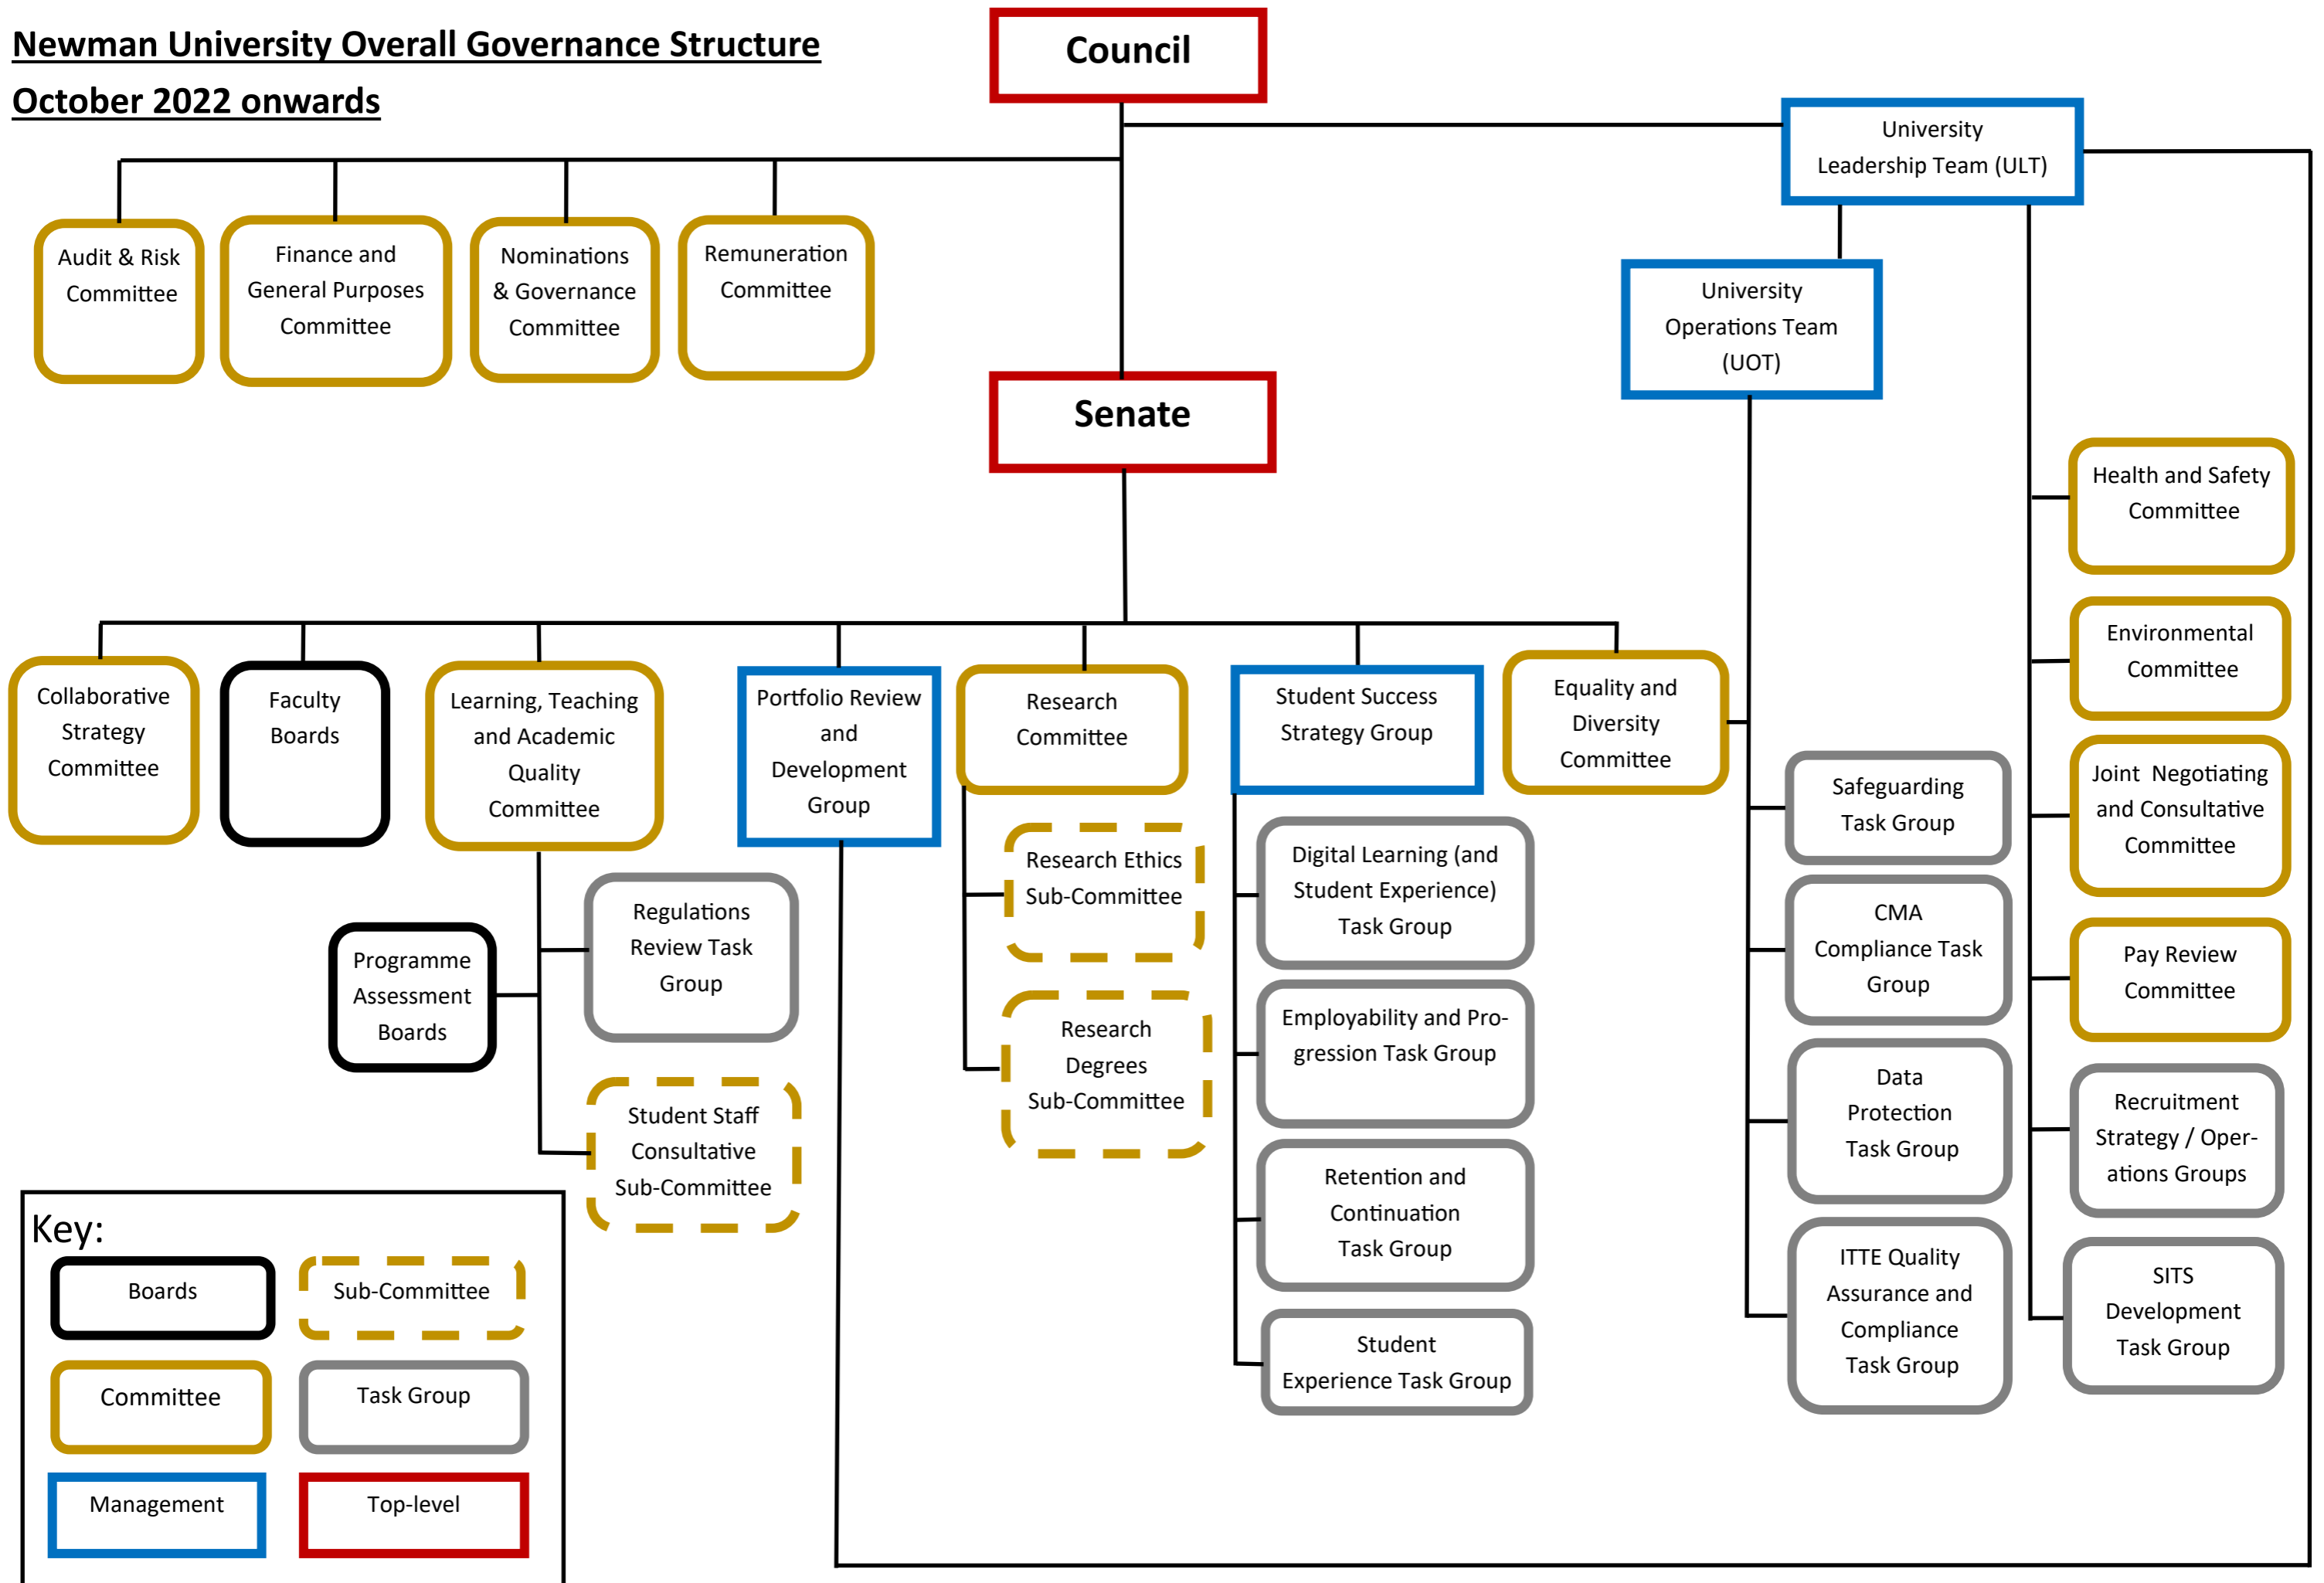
Newman University Overall Governance Structure
October 2022 onwards

Council

University Leadership Team (ULT)

Audit & Risk Committee

Finance and General Purposes Committee

Nominations & Governance Committee

Remuneration Committee

University Operations Team (UOT)

Senate

Health and Safety Committee

Environmental Committee

Joint Negotiating and Consultative Committee

Pay Review Committee

Recruitment Strategy / Operations Groups

SITS Development Task Group

Collaborative Strategy Committee

Faculty Boards

Learning, Teaching and Academic Quality Committee

Portfolio Review and Development Group

Research Committee

Student Success Strategy Group

Equality and Diversity Committee

Safeguarding Task Group

CMA Compliance Task Group

Data Protection Task Group

ITTE Quality Assurance and Compliance Task Group

Research Ethics Sub-Committee

Research Degrees Sub-Committee

Digital Learning (and Student Experience) Task Group

Employability and Progression Task Group

Retention and Continuation Task Group

Student Experience Task Group

Regulations Review Task Group

Programme Assessment Boards

Student Staff Consultative Sub-Committee

Key:
Boards
Sub-Committee
Committee
Task Group
Management
Top-level